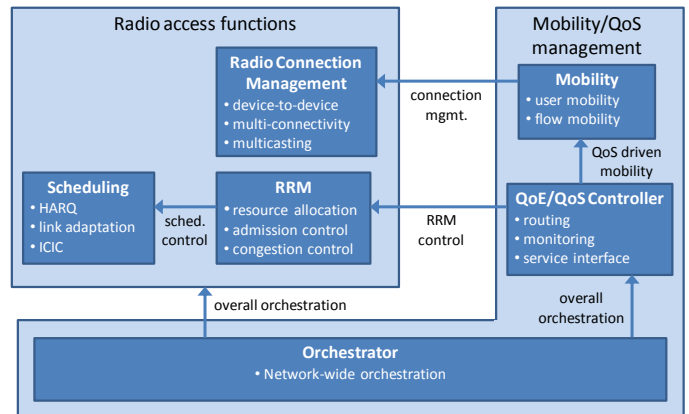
Radio access functions

Radio Connection Management
• device-to-device
• multi-connectivity
• multicasting

Scheduling
• HARQ
• link adaptation
• ICIC

sched. control

RRM
• resource allocation
• admission control
• congestion control

Mobility/QoS management

Mobility
• user mobility
• flow mobility

connection mgmt.

QoS driven mobility

QoE/QoS Controller
• routing
• monitoring
• service interface

RRM control

overall orchestration

overall orchestration

Orchestrator
• Network-wide orchestration